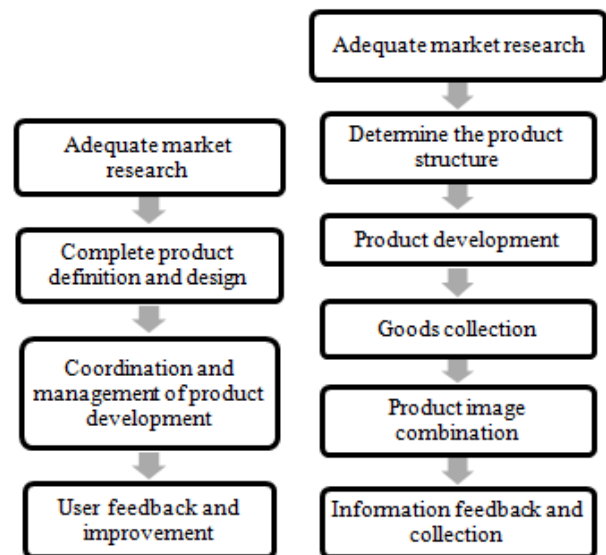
Adequate market research

Complete product definition and design

Coordination and management of product development

User feedback and improvement

Adequate market research

Determine the product structure

Product development

Goods collection

Product image combination

Information feedback and collection